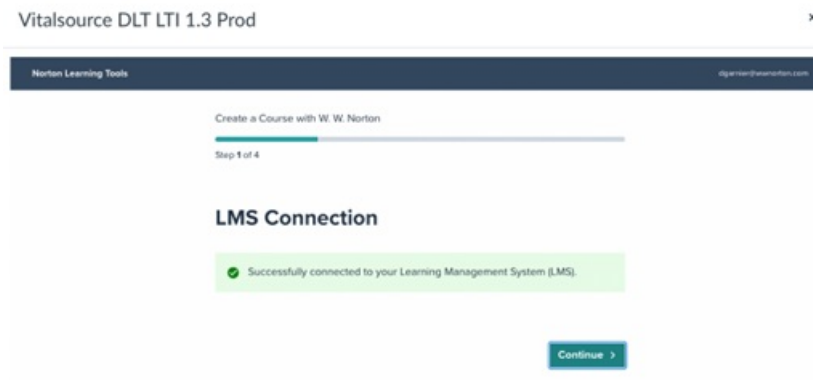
Vitalsource DLT LTI 1.3 Prod

×

Norton Learning Tools

dgarnier@wwnorton.com

Create a Course with W. W. Norton

Step 1 of 4

LMS Connection

Successfully connected to your Learning Management System (LMS).

Continue >